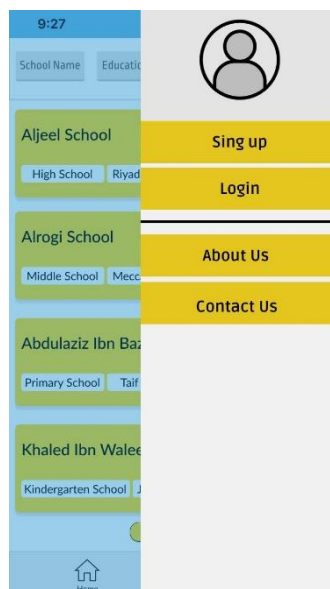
9:27

School Name

Educatio

Aljeel School

High School

Riyad

Alrogi School

Middle School

Mecc

Abdulaziz Ibn Baz

Primary School

Taif

Khaled Ibn Walee

Kindergarten School

J

Home

Sing up

Login

About Us

Contact Us